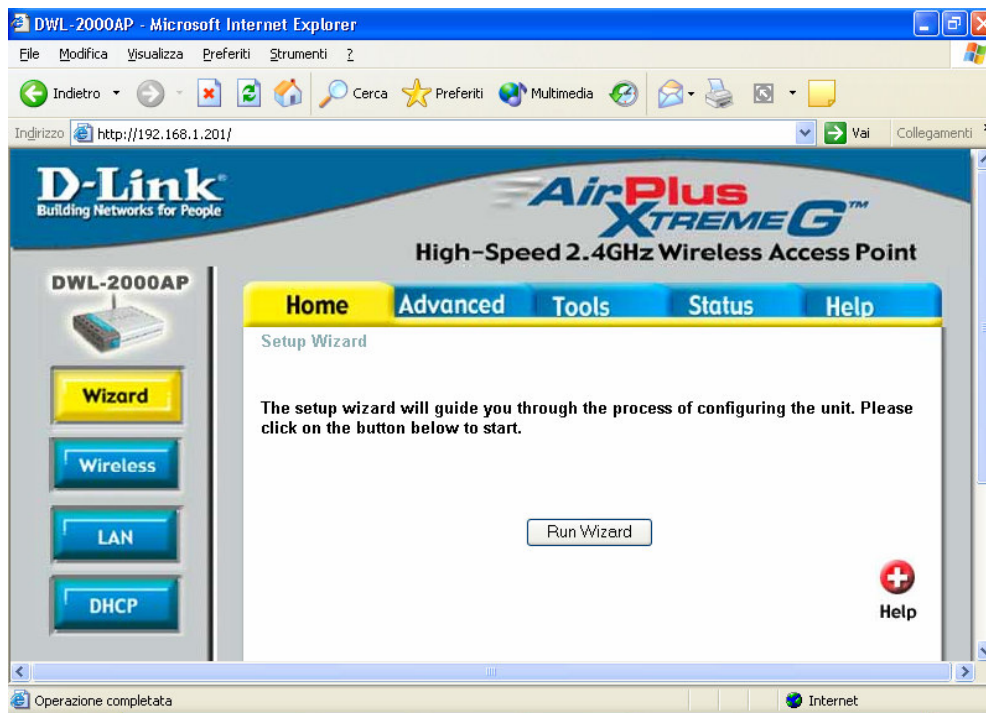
DWL-2000AP - Microsoft Internet Explorer

File Modifica Visualizza Preferiti Strumenti ?

Indietro Cerca Preferiti Multimedia

Indirizzo http://192.168.1.201/ Vai Collegamenti

D-Link
Building Networks for People

AirPlus XtremeG™
High-Speed 2.4GHz Wireless Access Point

DWL-2000AP

Home Advanced Tools Status Help

Setup Wizard

Wizard

Wireless

LAN

DHCP

The setup wizard will guide you through the process of configuring the unit. Please click on the button below to start.

Run Wizard

Help

Operazione completata

Internet